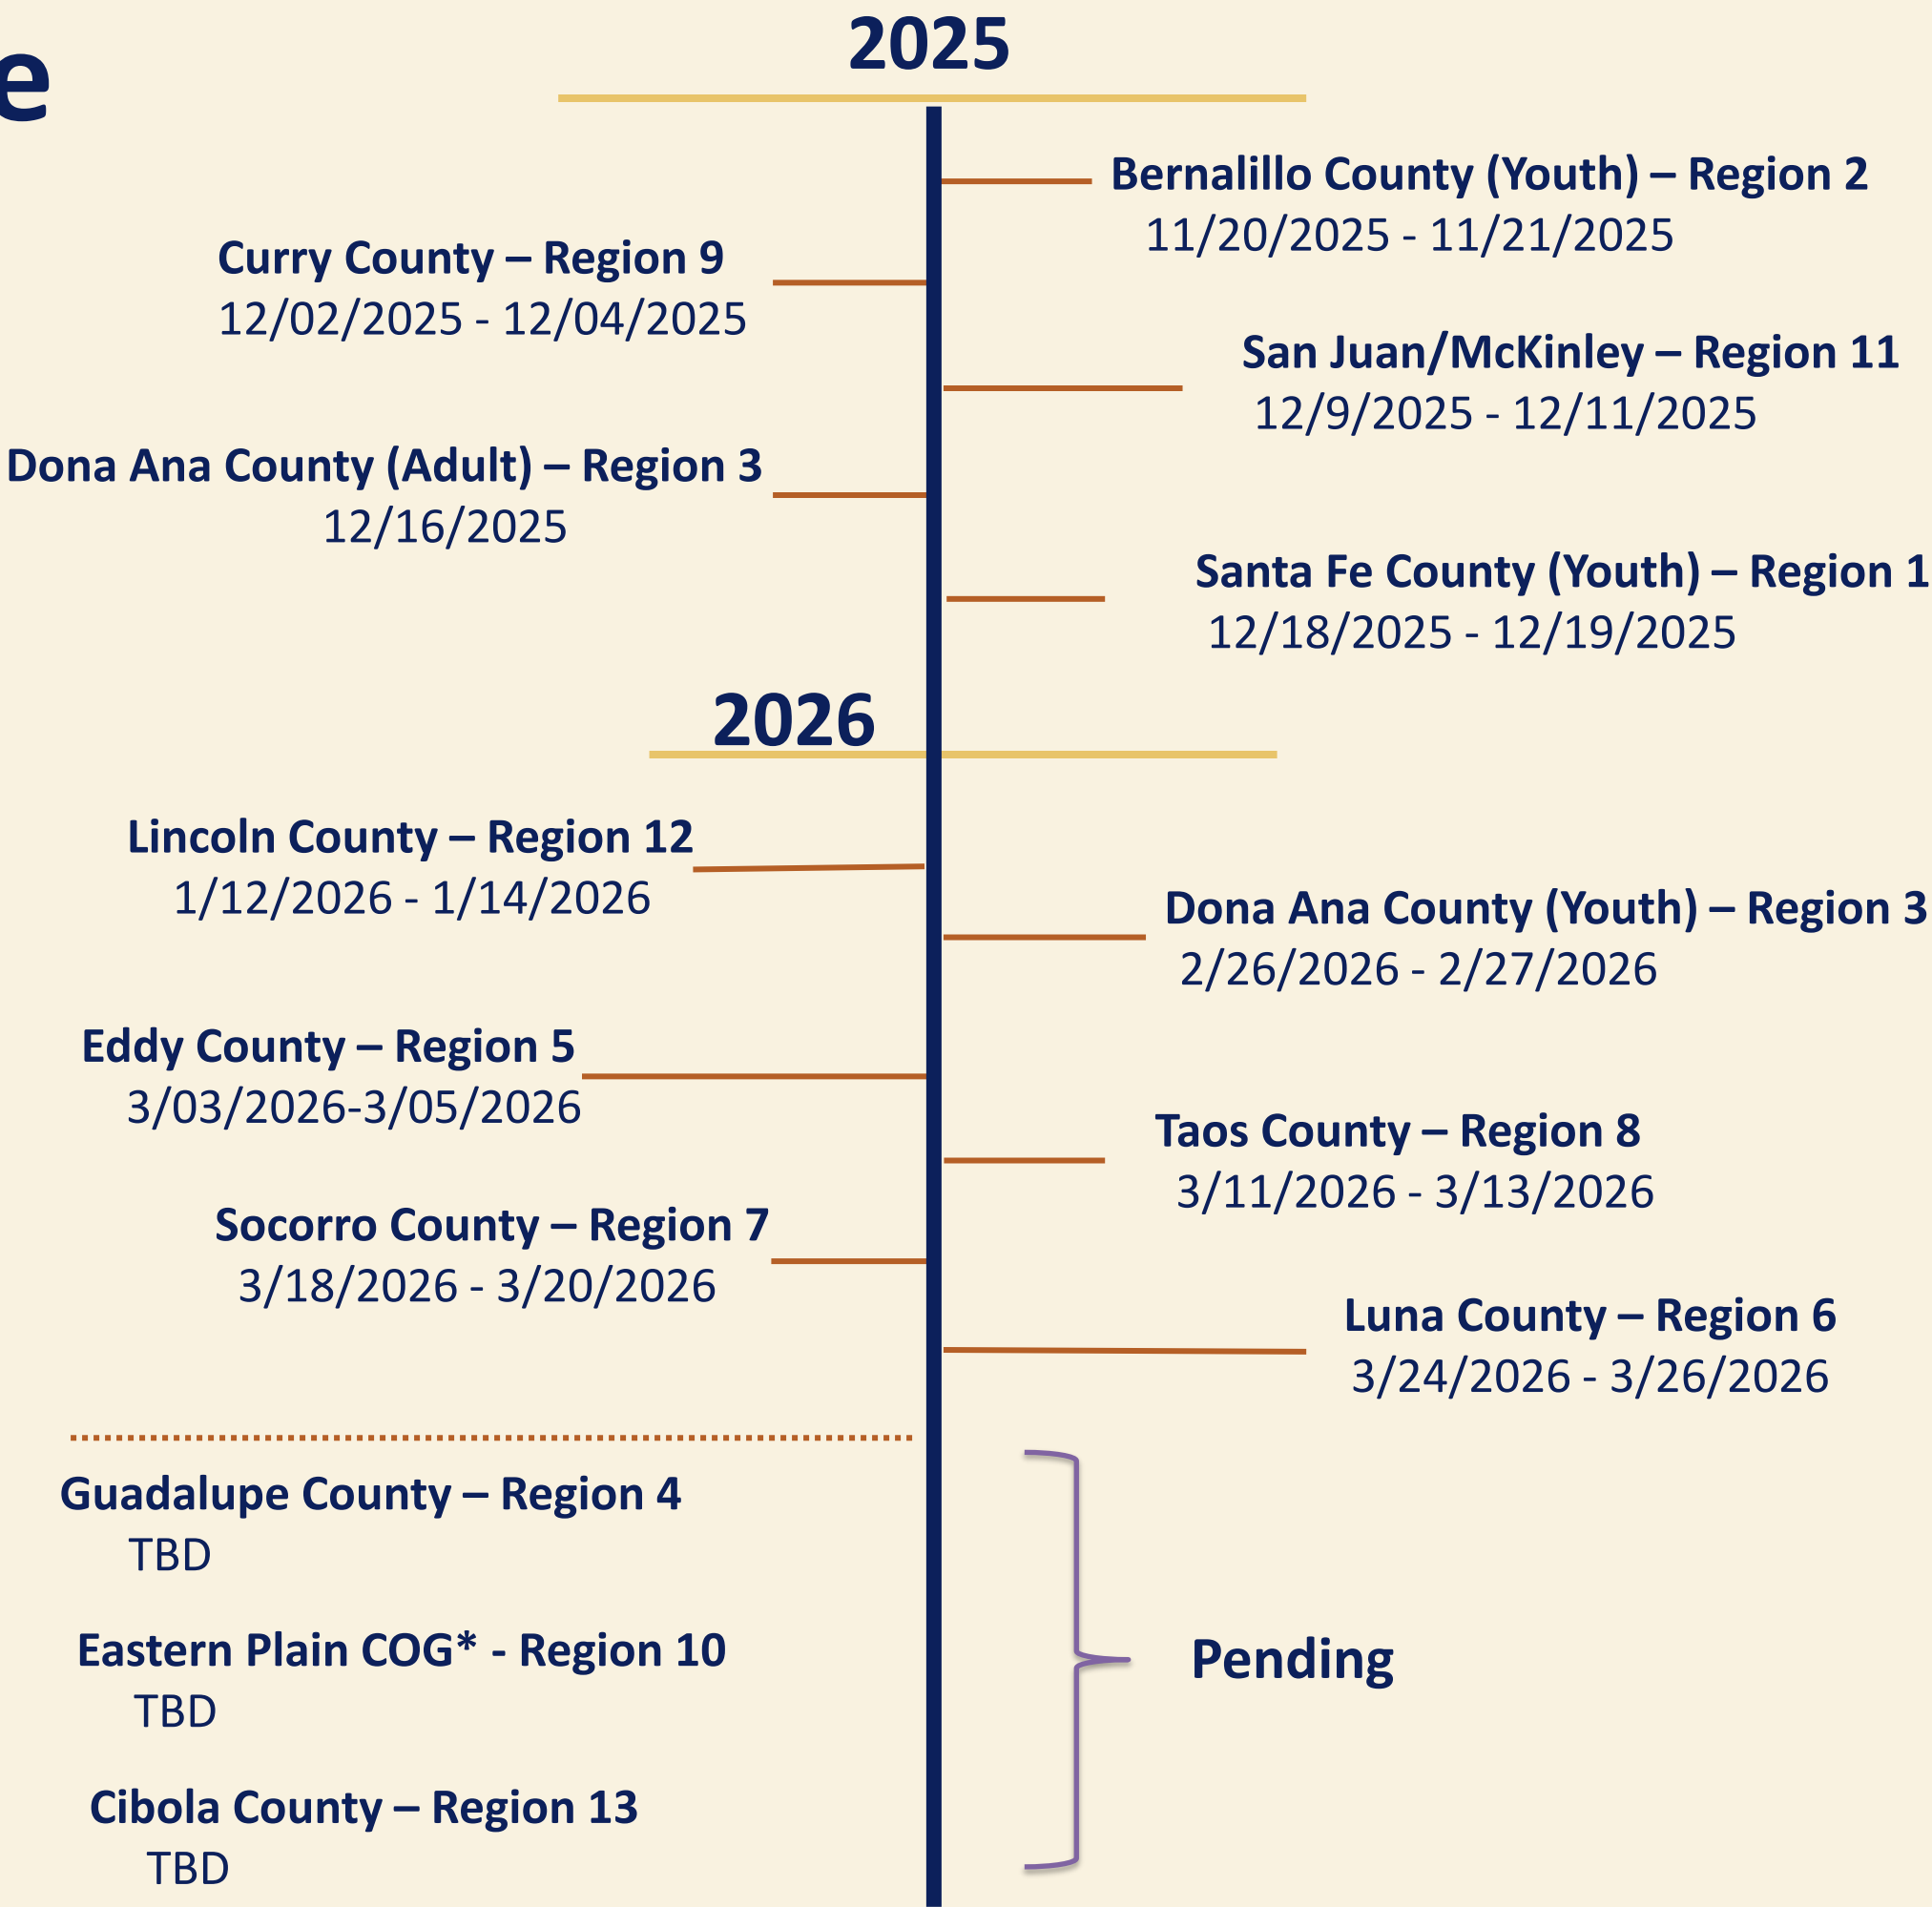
e

2025

Bernalillo County (Youth) – Region 2
11/20/2025 - 11/21/2025

Curry County – Region 9
12/02/2025 - 12/04/2025

San Juan/McKinley – Region 11
12/9/2025 - 12/11/2025

Dona Ana County (Adult) – Region 3
12/16/2025

Santa Fe County (Youth) – Region 1
12/18/2025 - 12/19/2025

2026

Lincoln County – Region 12
1/12/2026 - 1/14/2026

Dona Ana County (Youth) – Region 3
2/26/2026 - 2/27/2026

Eddy County – Region 5
3/03/2026-3/05/2026

Taos County – Region 8
3/11/2026 - 3/13/2026

Socorro County – Region 7
3/18/2026 - 3/20/2026

Luna County – Region 6
3/24/2026 - 3/26/2026

Guadalupe County – Region 4
TBD

Eastern Plain COG* - Region 10
TBD

Cibola County – Region 13
TBD

Pending